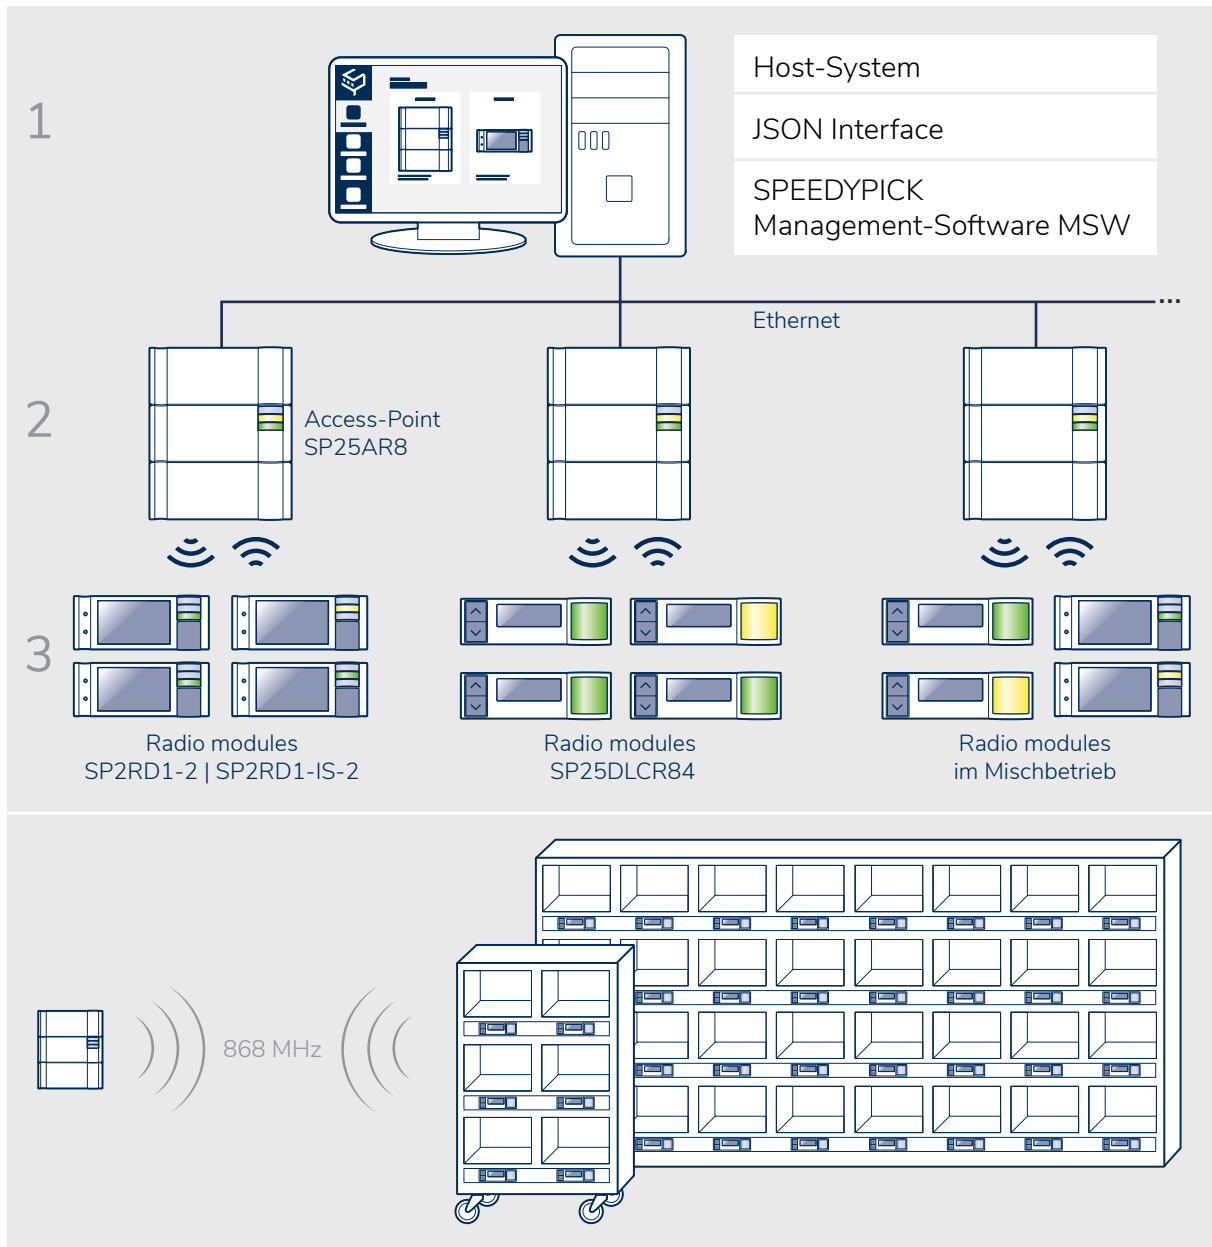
1

Host-System

JSON Interface

SPEEDYPICK
Management-Software MSW

Ethernet

...

2

Access-Point
SP25AR8

3

Radio modules
SP2RD1-2 | SP2RD1-IS-2

Radio modules
SP25DLCR84

Radio modules
im Mischbetrieb

868 MHz